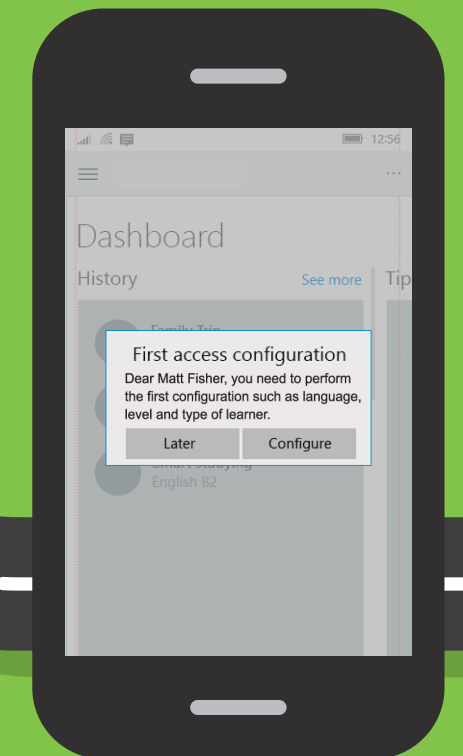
12:56

...

Dashboard

History

See more

Tip

Family Trip

First access configuration

Dear Matt Fisher, you need to perform the first configuration such as language, level and type of learner.

Later

Configure

Smart studying

English B2